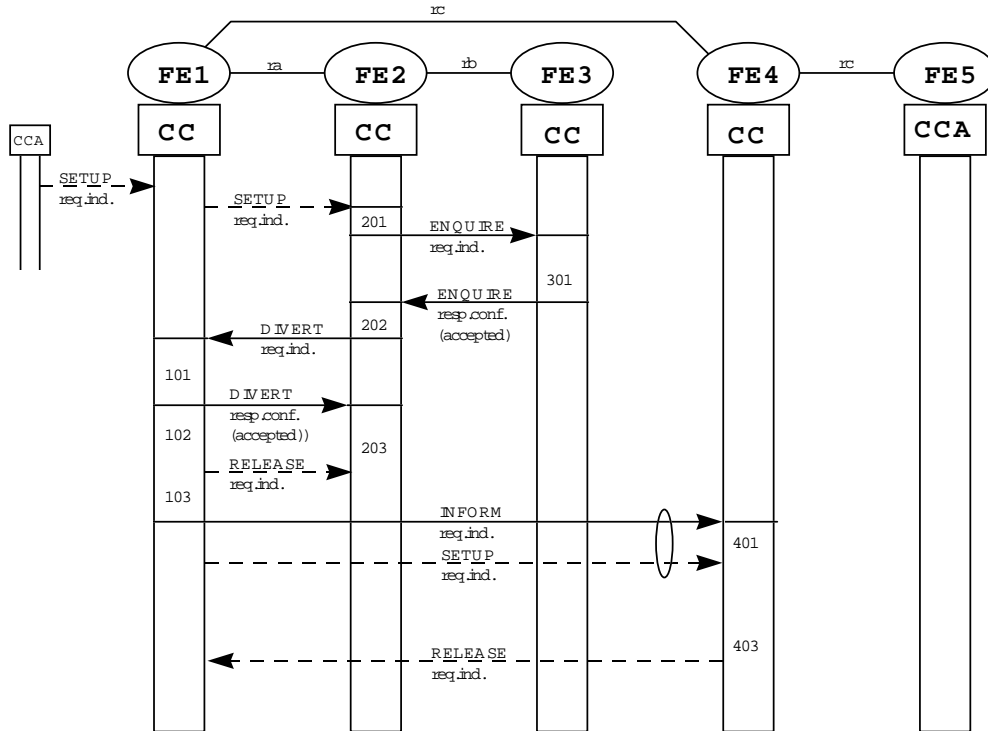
rc

FE1 ra FE2 rb FE3 FE4 rc FE5

CC CC CC CC CCA

CCA

SETUP
req.ind.

SETUP
req.ind.

201

ENQUIRE
req.ind.

301

ENQUIRE
resp.conf.
(accepted)

202

DIVERT
req.ind.

101

DIVERT
resp.conf.
(accepted))

102

203

RELEASE
req.ind.

103

INFORM
req.ind.

401

SETUP
req.ind.

403

RELEASE
req.ind.